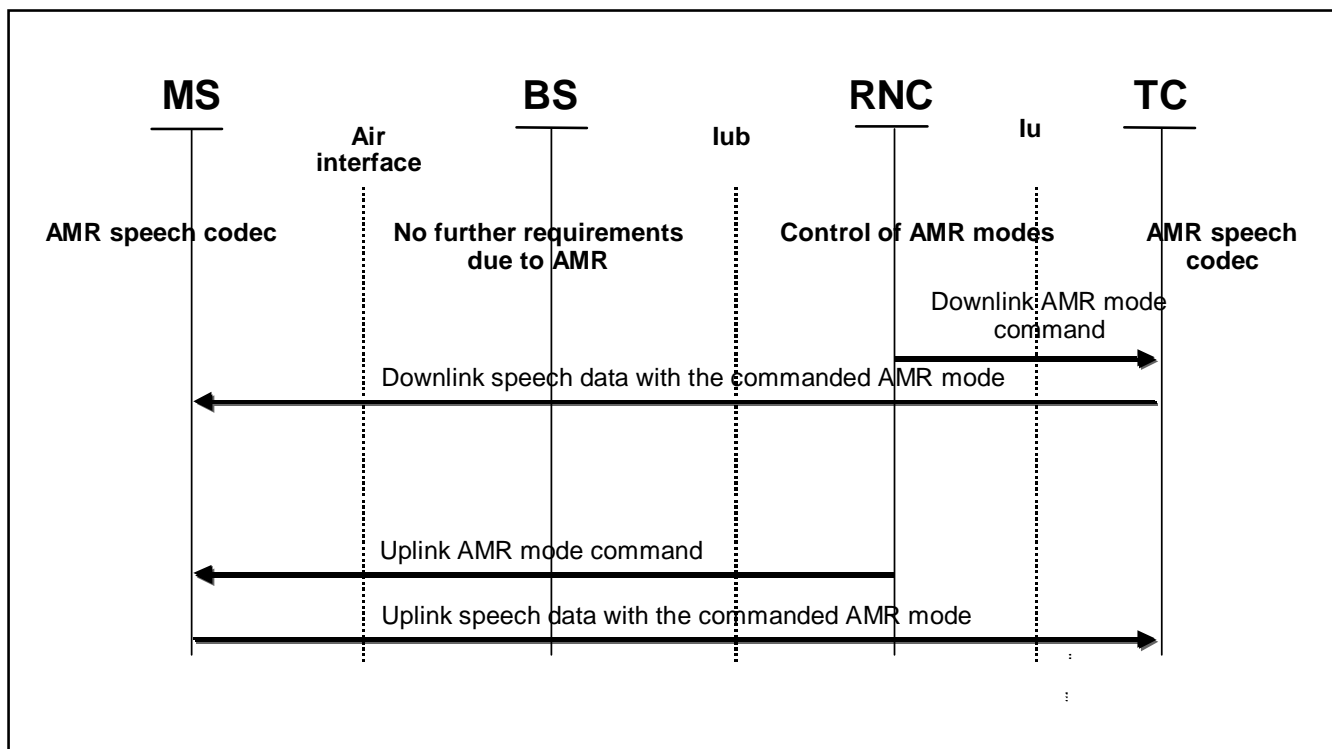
MS

BS

RNC

TC

Air interface

Iub

Iu

AMR speech codec

No further requirements due to AMR

Control of AMR modes

AMR speech codec

Downlink AMR mode command

Downlink speech data with the commanded AMR mode

Uplink AMR mode command

Uplink speech data with the commanded AMR mode